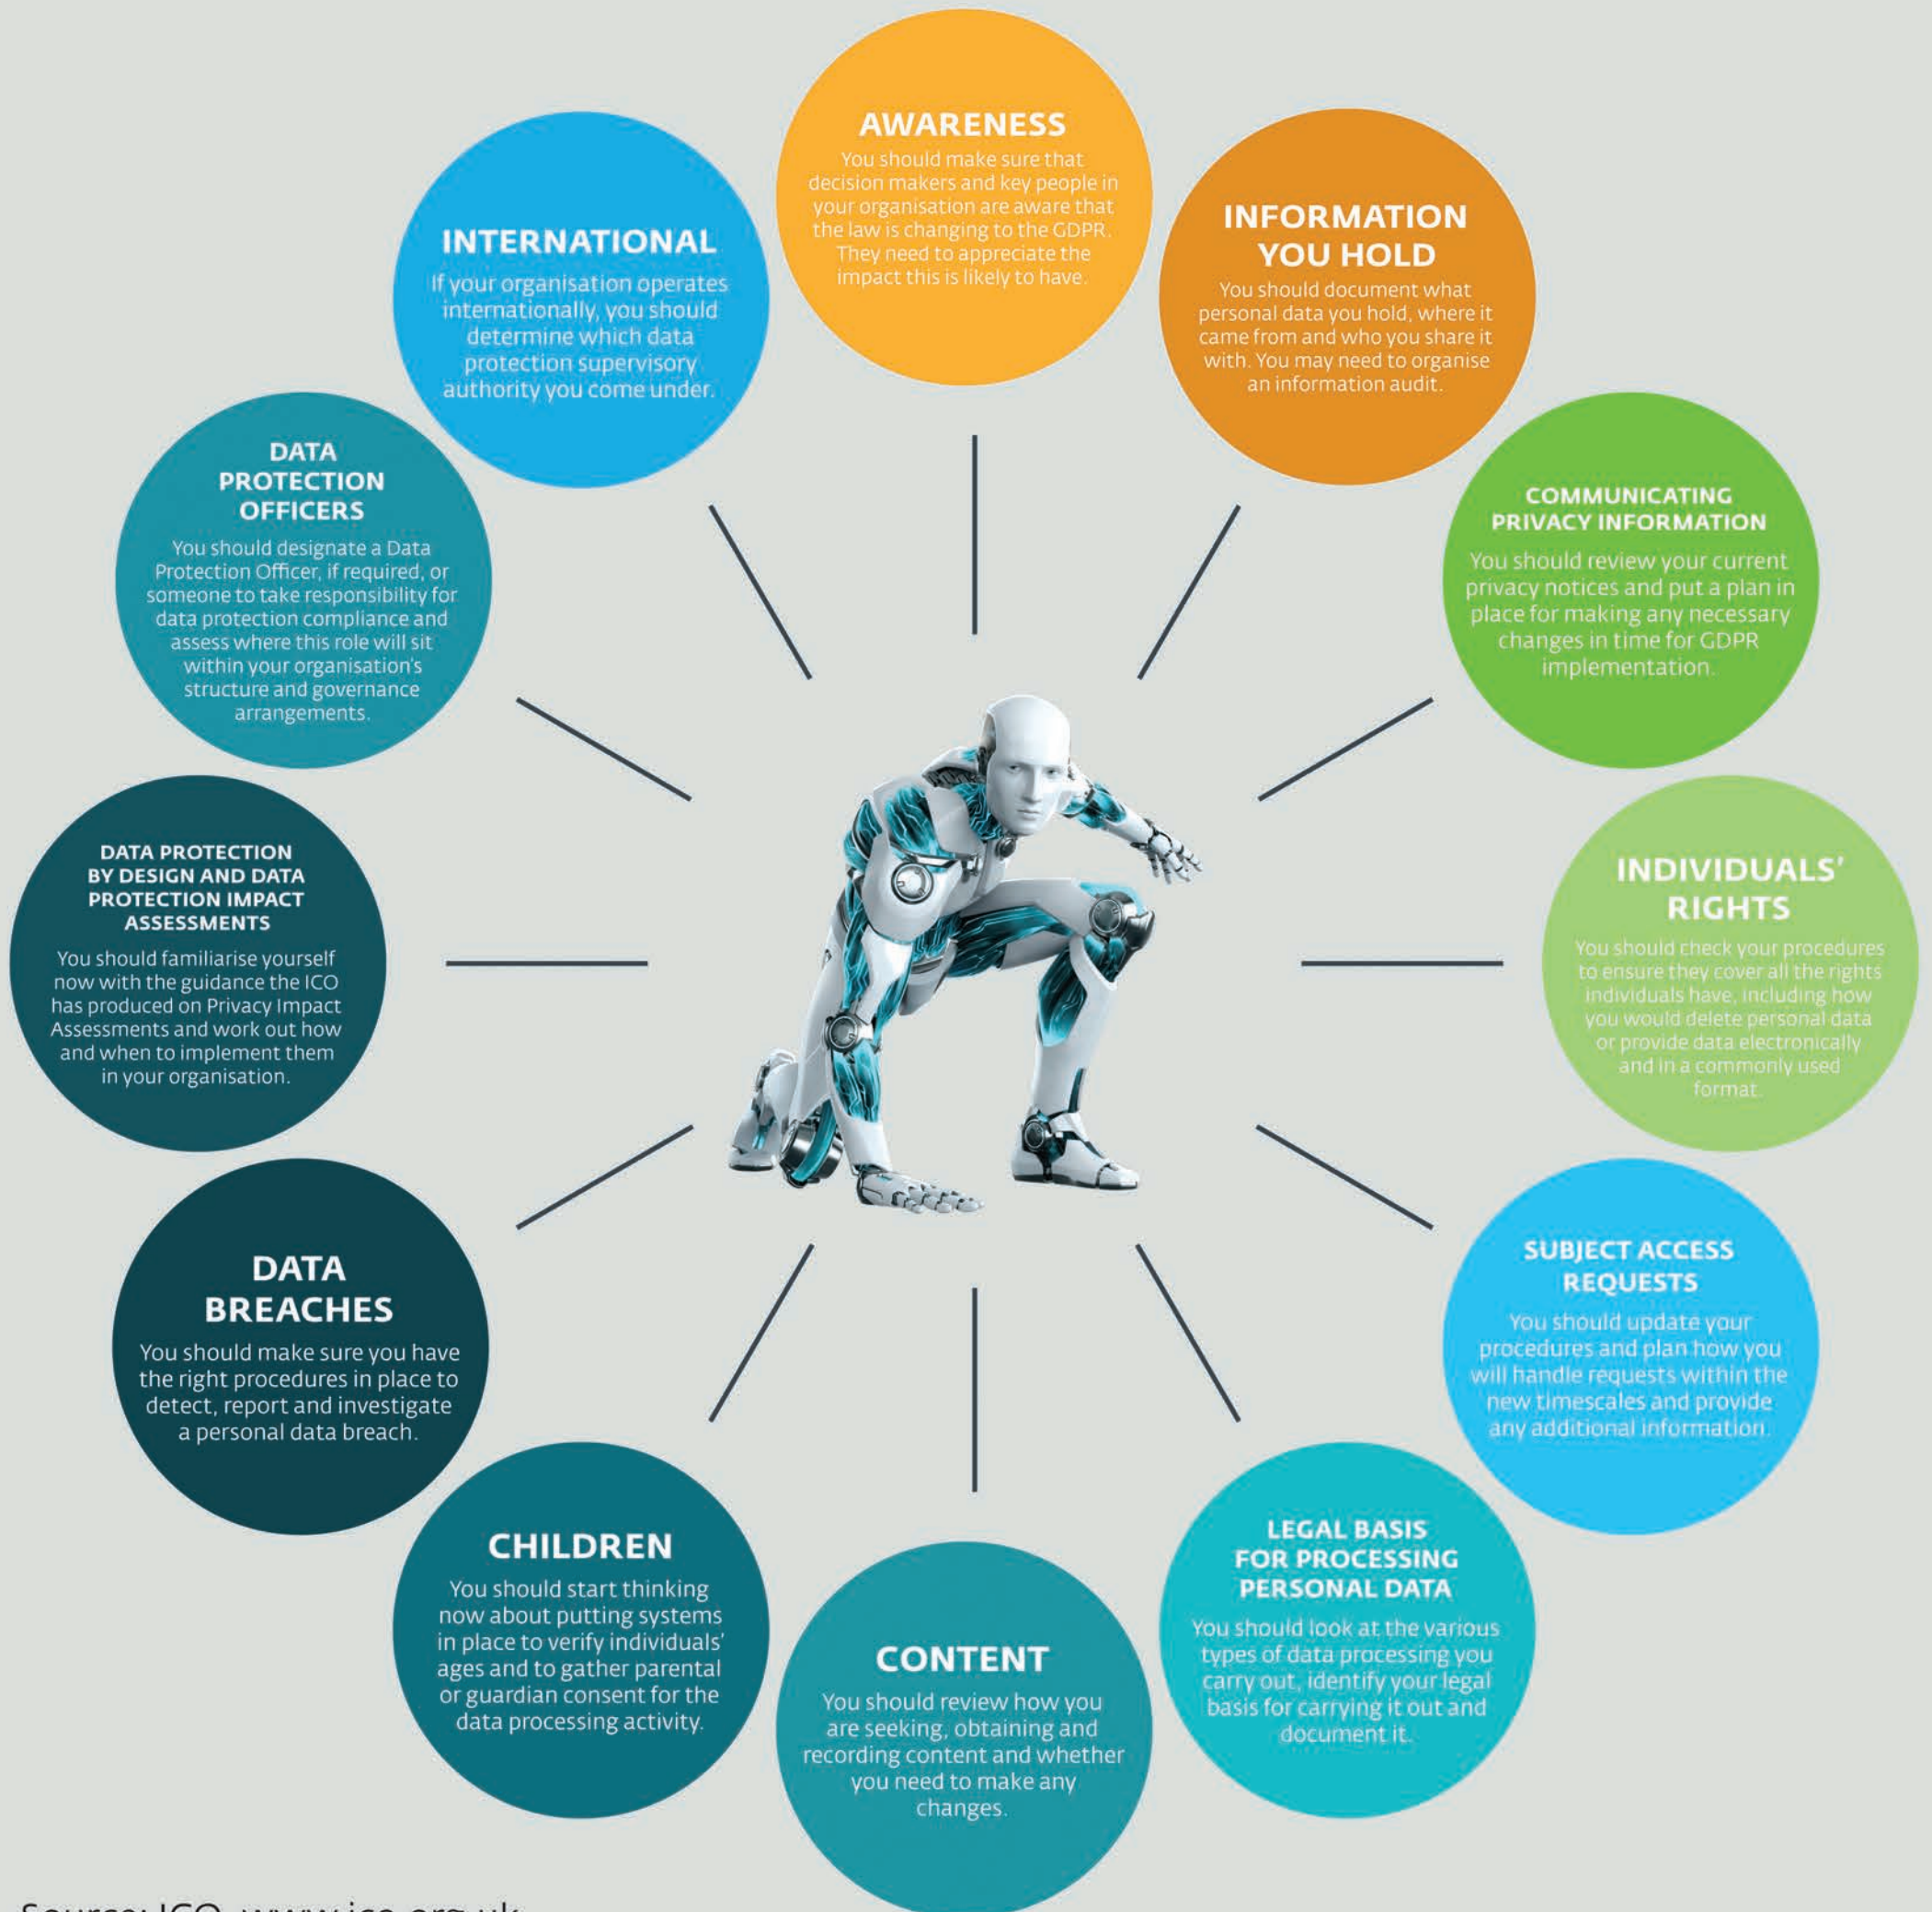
AWARENESS
You should make sure that decision makers and key people in your organisation are aware that the law is changing to the GDPR. They need to appreciate the impact this is likely to have.

INFORMATION YOU HOLD
You should document what personal data you hold, where it came from and who you share it with. You may need to organise an information audit.

COMMUNICATING PRIVACY INFORMATION
You should review your current privacy notices and put a plan in place for making any necessary changes in time for GDPR implementation.

INDIVIDUALS' RIGHTS
You should check your procedures to ensure they cover all the rights individuals have, including how you would delete personal data or provide data electronically and in a commonly used format.

SUBJECT ACCESS REQUESTS
You should update your procedures and plan how you will handle requests within the new timescales and provide any additional information.

LEGAL BASIS FOR PROCESSING PERSONAL DATA
You should look at the various types of data processing you carry out, identify your legal basis for carrying it out and document it.

CONTENT
You should review how you are seeking, obtaining and recording content and whether you need to make any changes.

CHILDREN
You should start thinking now about putting systems in place to verify individuals' ages and to gather parental or guardian consent for the data processing activity.

DATA BREACHES
You should make sure you have the right procedures in place to detect, report and investigate a personal data breach.

DATA PROTECTION BY DESIGN AND DATA PROTECTION IMPACT ASSESSMENTS
You should familiarise yourself now with the guidance the ICO has produced on Privacy Impact Assessments and work out how and when to implement them in your organisation.

DATA PROTECTION OFFICERS
You should designate a Data Protection Officer, if required, or someone to take responsibility for data protection compliance and assess where this role will sit within your organisation's structure and governance arrangements.

INTERNATIONAL
If your organisation operates internationally, you should determine which data protection supervisory authority you come under.

Source: ICO, www.ico.org.uk